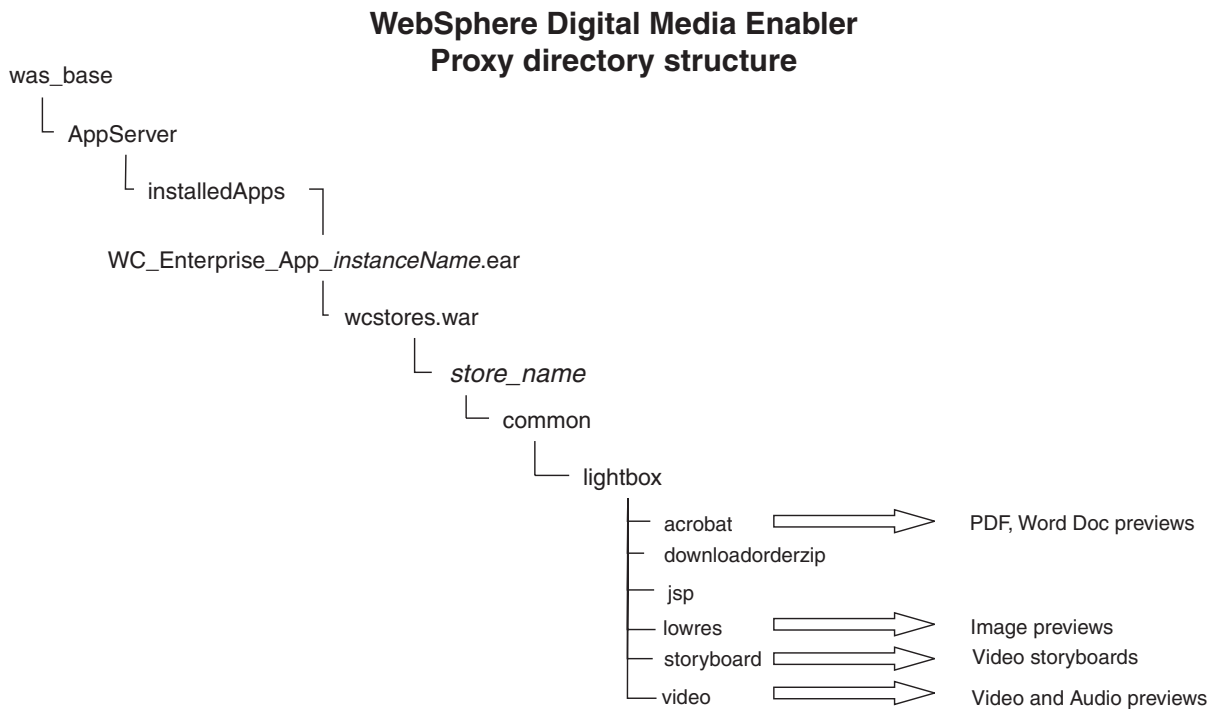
WebSphere Digital Media Enabler
Proxy directory structure

was_base

AppServer

installedApps

WC_Enterprise_App_instanceName.ear

wcstores.war

store_name

common

lightbox

acrobat

PDF, Word Doc previews

downloadorderzip

jsp

lowres

Image previews

storyboard

Video storyboards

video

Video and Audio previews